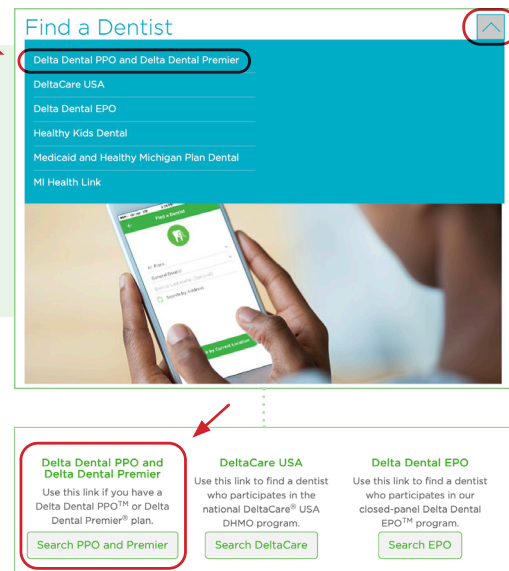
Find a Dentist

Delta Dental PPO and Delta Dental Premier

DeltaCare USA

Delta Dental EPO

Healthy Kids Dental

Medicaid and Healthy Michigan Plan Dental

MI Health Link

Find a Dentist

Search By Address

Search By Current Location

Delta Dental PPO and Delta Dental Premier

Use this link if you have a Delta Dental PPO$^{TM}$ or Delta Dental Premier$^{®}$ plan.

Search PPO and Premier

DeltaCare USA

Use this link to find a dentist who participates in the national DeltaCare$^{®}$ USA DHMO program.

Search DeltaCare

Delta Dental EPO

Use this link to find a dentist who participates in our closed-panel Delta Dental EPO$^{TM}$ program.

Search EPO